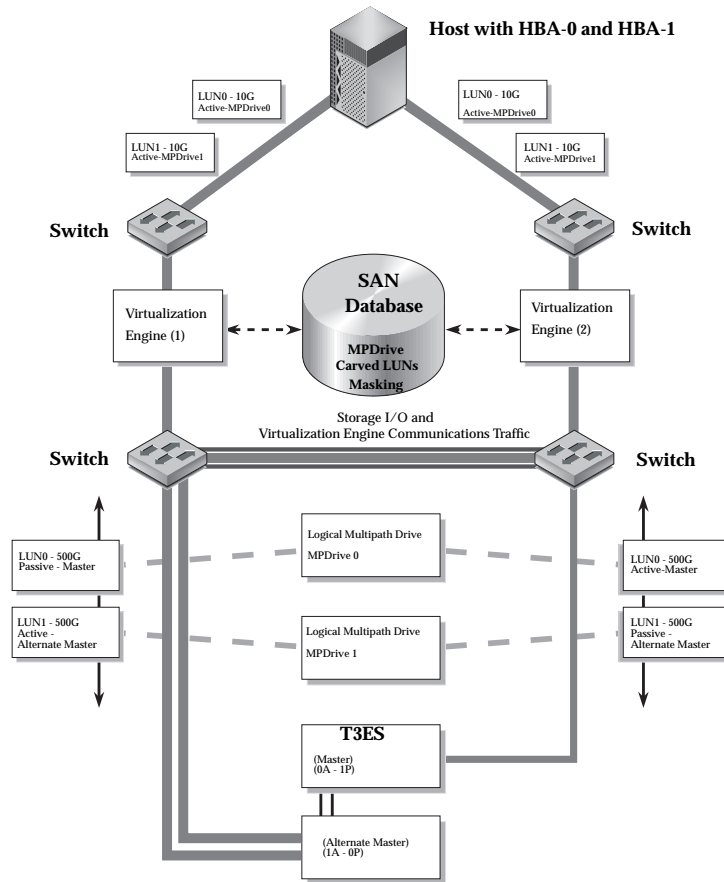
Host with HBA-0 and HBA-1

LUN0 - 10G
Active-MPDrive0

LUN0 - 10G
Active-MPDrive0

LUN1 - 10G
Active-MPDrive1

LUN1 - 10G
Active-MPDrive1

Switch

Switch

Virtualization Engine (1)

SAN Database

MPDrive
Carved LUNs
Masking

Virtualization Engine (2)

Storage I/O and
Virtualization Engine Communications Traffic

Switch

Switch

LUN0 - 500G
Passive - Master

Logical Multipath Drive
MPDrive 0

LUN0 - 500G
Active-Master

LUN1 - 500G
Active -
Alternate Master

Logical Multipath Drive
MPDrive 1

LUN1 - 500G
Passive -
Alternate Master

T3ES

(Master)
(0A - 1P)

(Alternate Master)
(1A - 0P)